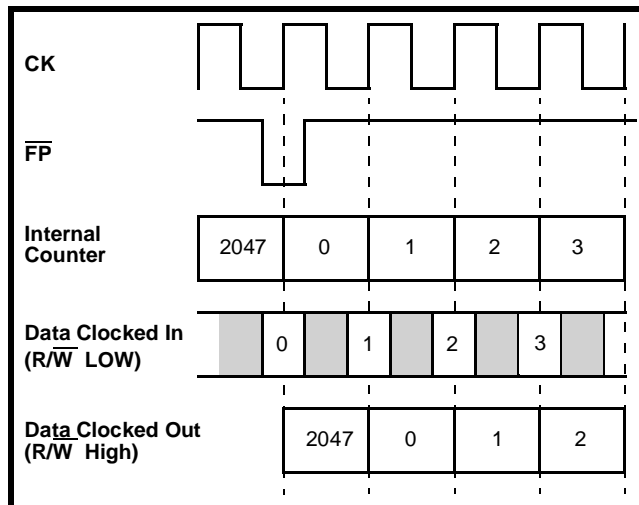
CK

$\overline{FP}$

Internal Counter

| 2047 | 0 | 1 | 2 | 3 |
|---|---|---|---|---|

Data Clocked In (R/$\overline{W}$ LOW)

| 0 | 1 | 2 | 3 |
|---|---|---|---|

Data Clocked Out (R/$\overline{W}$ High)

| 2047 | 0 | 1 | 2 |
|---|---|---|---|